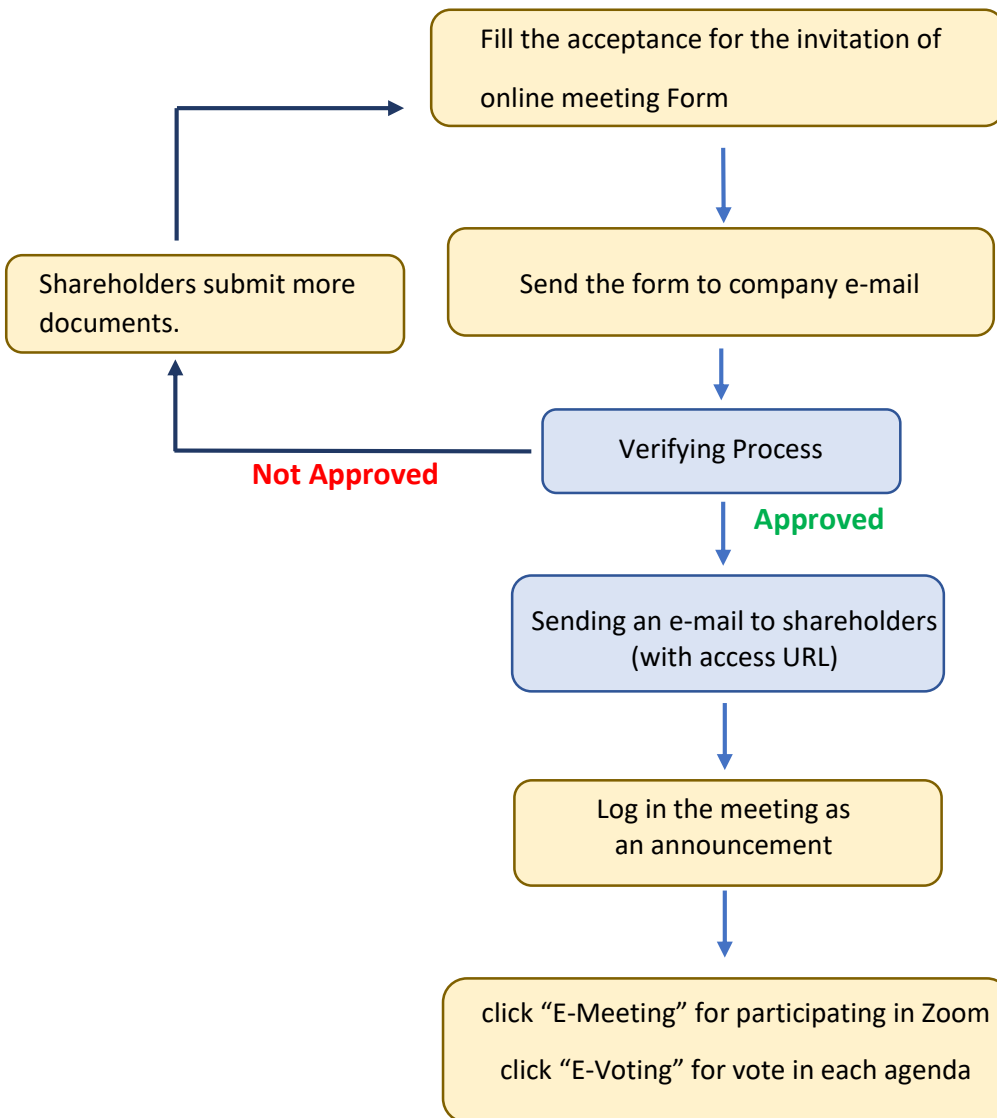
Fill the acceptance for the invitation of online meeting Form

Shareholders submit more documents.

Send the form to company e-mail

Verifying Process

Not Approved

Approved

Sending an e-mail to shareholders (with access URL)

Log in the meeting as an announcement

click “E-Meeting” for participating in Zoom

click “E-Voting” for vote in each agenda